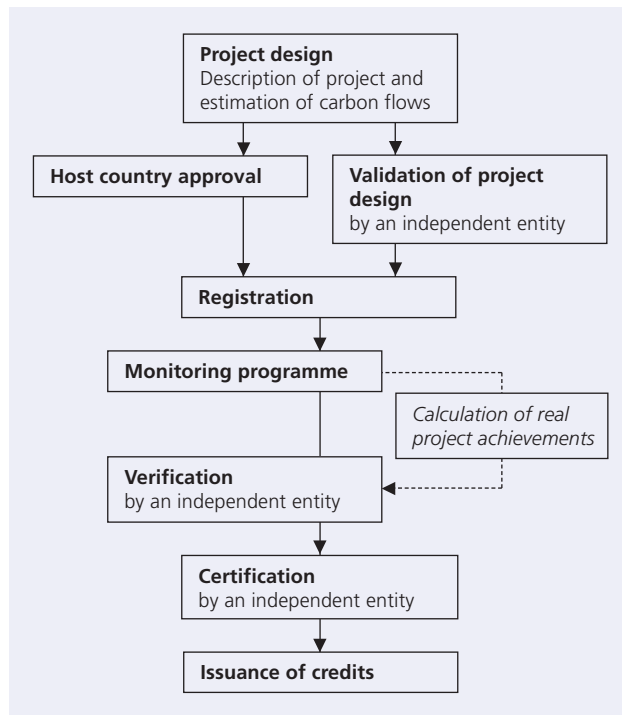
**Project design**
Description of project and estimation of carbon flows

**Host country approval**

**Validation of project design**
by an independent entity

**Registration**

**Monitoring programme**

*Calculation of real project achievements*

**Verification**
by an independent entity

**Certification**
by an independent entity

**Issuance of credits**